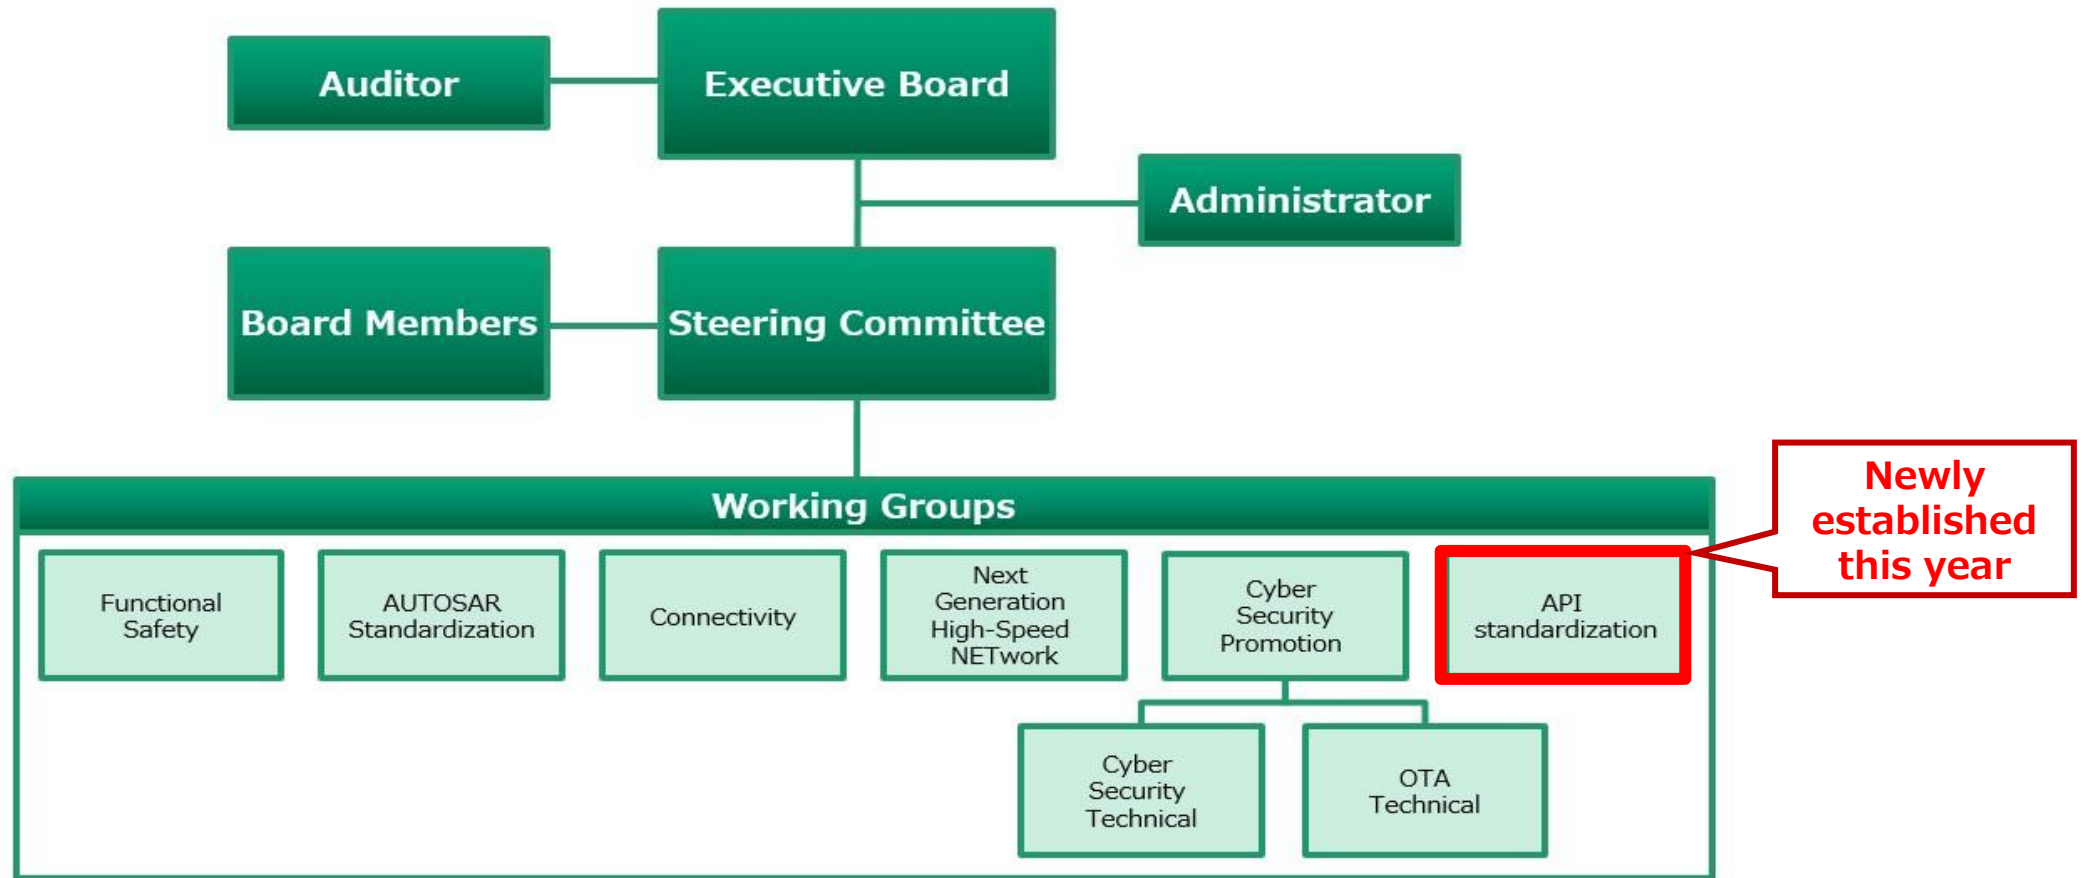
Auditor

Executive Board

Administrator

Board Members

Steering Committee

Working Groups

Functional Safety

AUTOSAR Standardization

Connectivity

Next Generation High-Speed NETwork

Cyber Security Promotion

API standardization

Newly established this year

Cyber Security Technical

OTA Technical